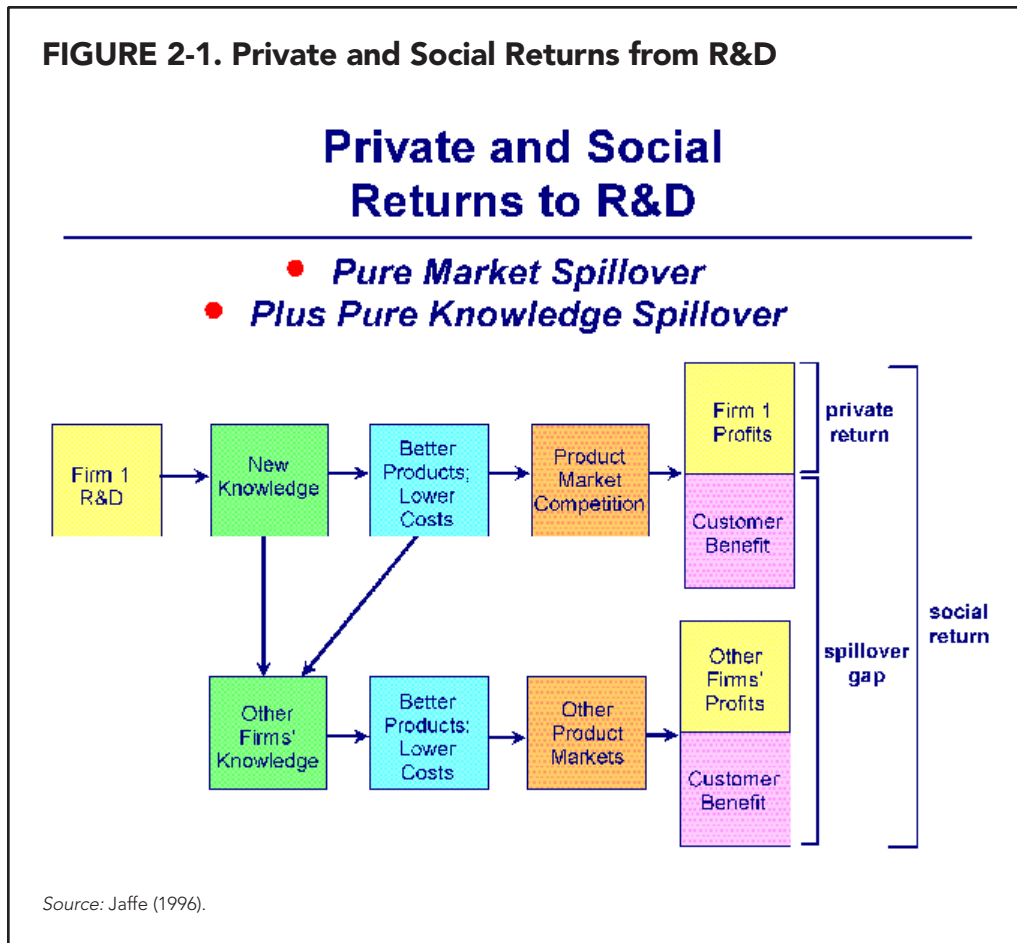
FIGURE 2-1. Private and Social Returns from R&D

Private and Social Returns to R&D

• Pure Market Spillover
• Plus Pure Knowledge Spillover

Firm 1 R&D

New Knowledge

Better Products; Lower Costs

Product Market Competition

Firm 1 Profits

private return

Customer Benefit

Other Firms' Knowledge

Better Products: Lower Costs

Other Product Markets

Other Firms' Profits

Customer Benefit

spillover gap

social return

Source: Jaffe (1996).